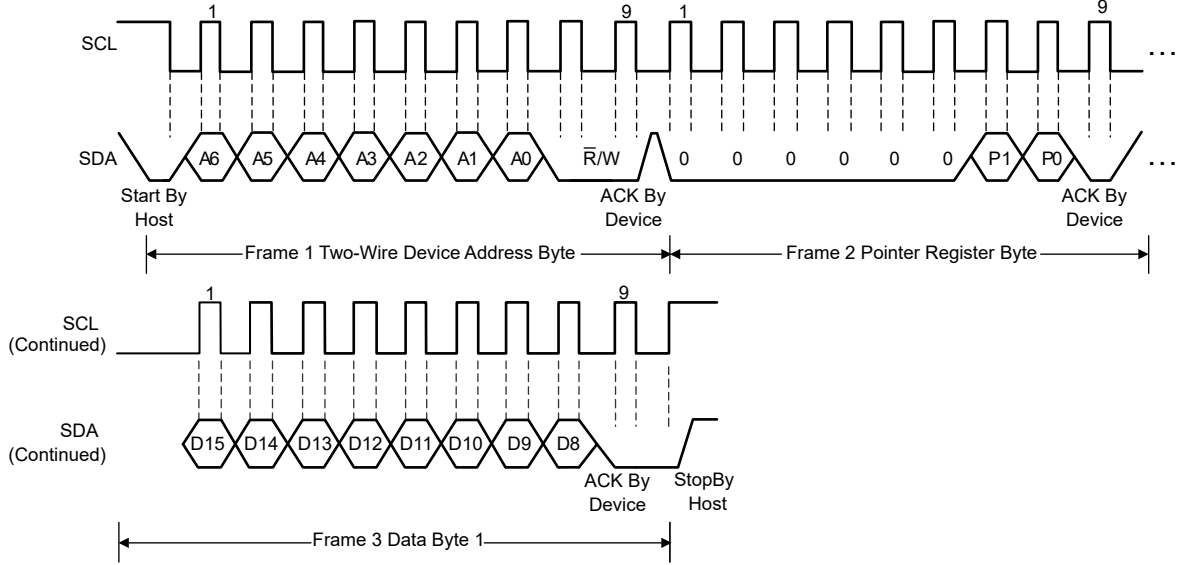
SCL

1

9

1

9

...

SDA

A6

A5

A4

A3

A2

A1

A0

$\overline{R}$/W

0

0

0

0

0

0

P1

P0

...

Start By Host

ACK By Device

ACK By Device

Frame 1 Two-Wire Device Address Byte

Frame 2 Pointer Register Byte

SCL (Continued)

1

9

SDA (Continued)

D15

D14

D13

D12

D11

D10

D9

D8

ACK By Device

StopBy Host

Frame 3 Data Byte 1